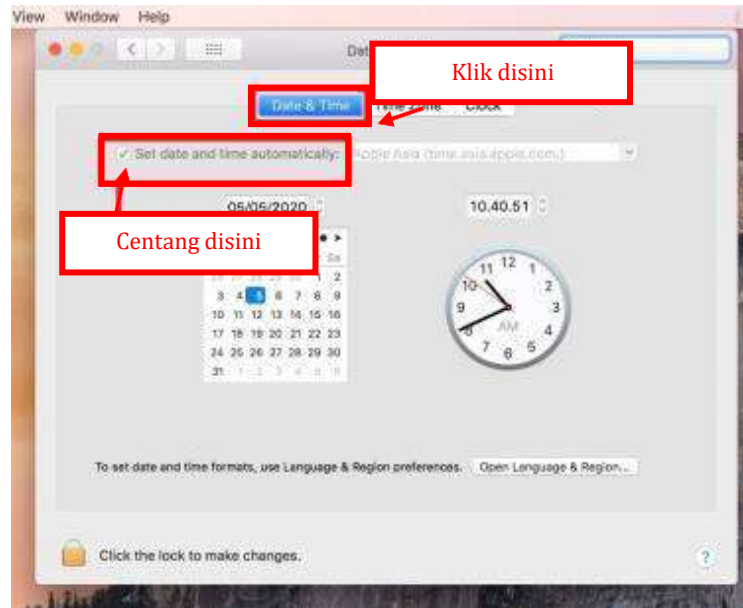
View Window Help

Dat

Klik disini

Date & Time Time Zone Clock

✓ Set date and time automatically: Apple Asia (time.asia.apple.com.)

05/05/2020

10.40.51

Centang disini

Sa

1 2

3 4 5 6 7 8 9

10 11 12 13 14 15 16

17 18 19 20 21 22 23

24 25 26 27 28 29 30

31 1 2 3 4 5 6

12 1 2 3 4 5 6 7 8 9 10 11

AM

To set date and time formats, use Language & Region preferences. Open Language & Region...

Click the lock to make changes.

?